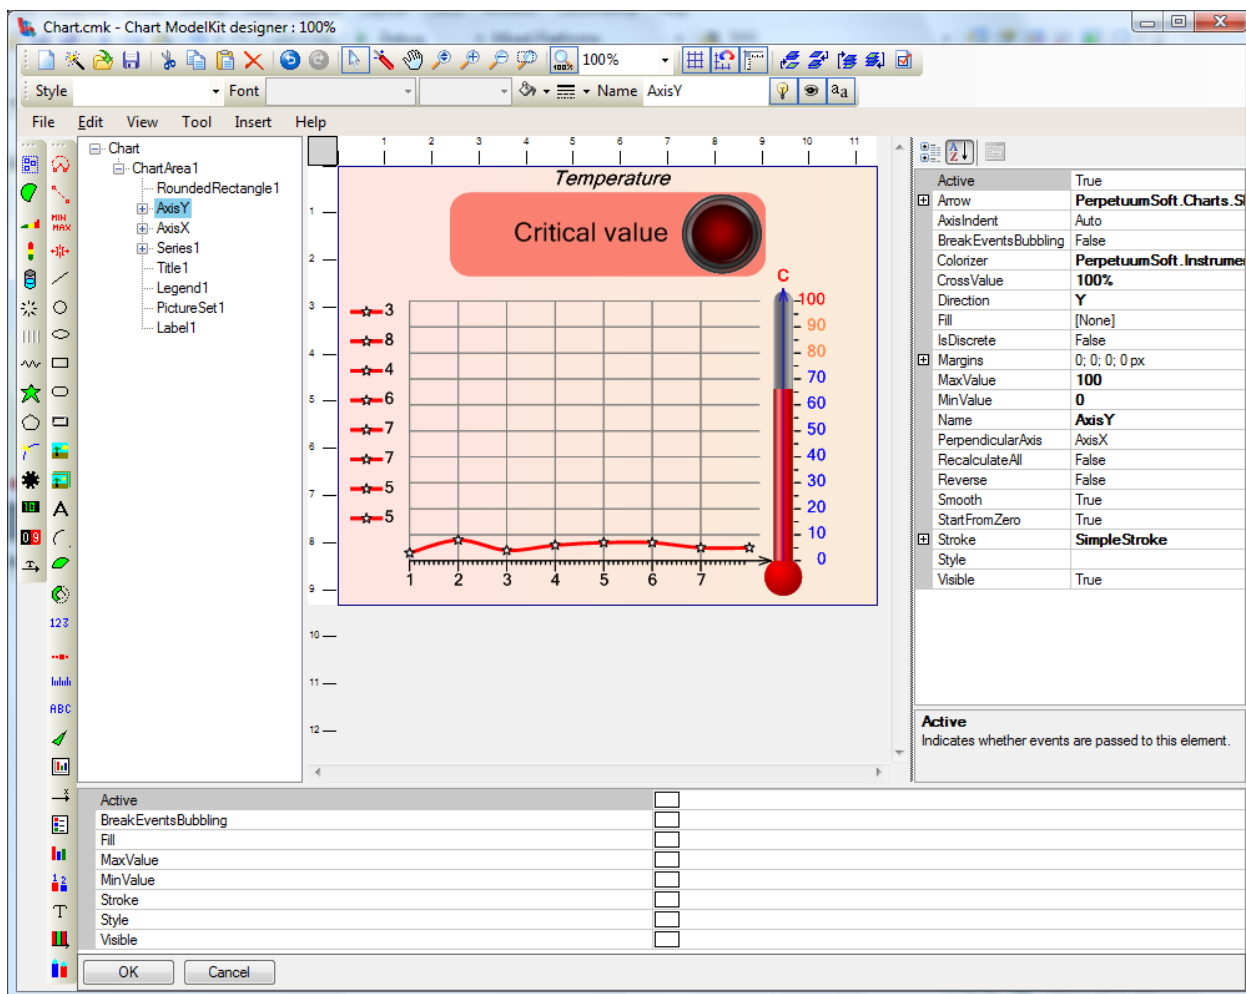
Chart.cmk - Chart ModelKit designer : 100%

100%

Style Font Name AxisY

File Edit View Tool Insert Help

Chart
ChartArea1
RoundedRectangle1
AxisY
AxisX
Series1
Title1
Legend1
PictureSet1
Label1

Temperature

Critical value

C

3
8
4
6
7
7
5
5

100
90
80
70
60
50
40
30
20
10
0

1 2 3 4 5 6 7

| Active | True |
|---|---|
| Arrow | PerpetuumSoft.Charts.S |
| AxisIndent | Auto |
| BreakEventsBubbling | False |
| Colorizer | PerpetuumSoft.Instrume |
| CrossValue | 100% |
| Direction | Y |
| Fill | [None] |
| IsDiscrete | False |
| Margins | 0; 0; 0; 0 px |
| MaxValue | 100 |
| MinValue | 0 |
| Name | AxisY |
| PerpendicularAxis | AxisX |
| RecalculateAll | False |
| Reverse | False |
| Smooth | True |
| StartFromZero | True |
| Stroke | SimpleStroke |
| Style | |
| Visible | True |

Active
Indicates whether events are passed to this element.

Active
BreakEventsBubbling
Fill
MaxValue
MinValue
Stroke
Style
Visible

OK Cancel